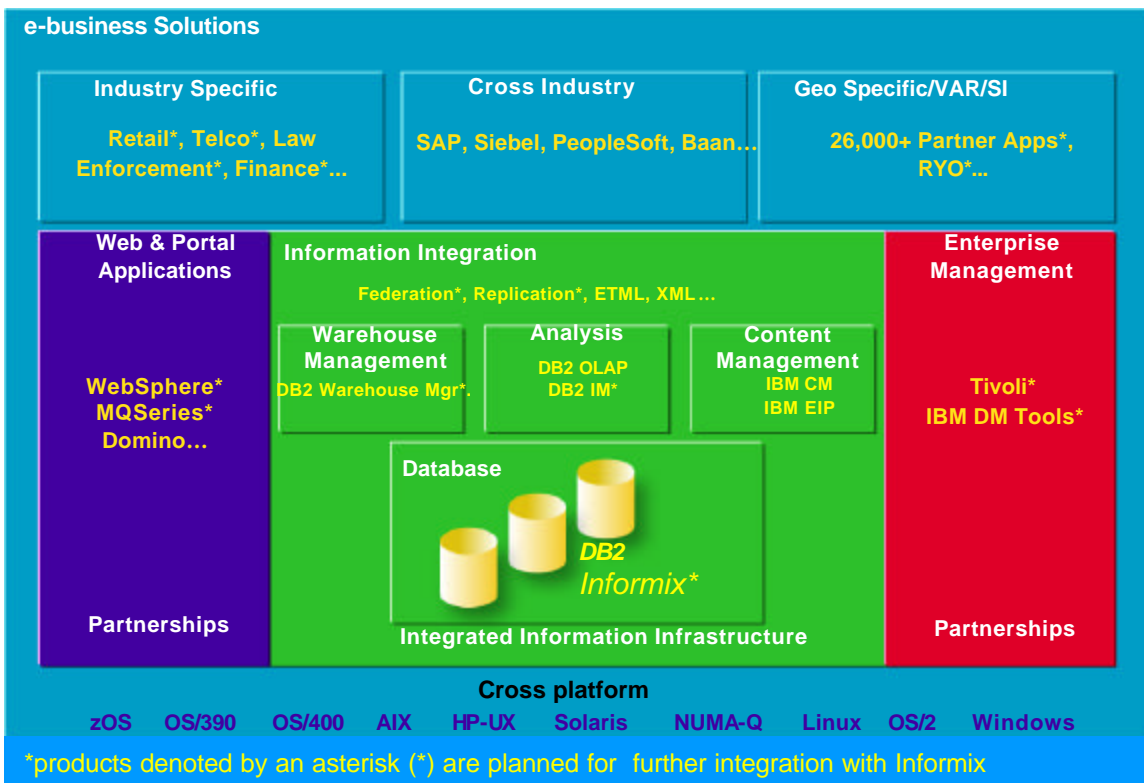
e-business Solutions

Industry Specific

Retail*, Telco*, Law Enforcement*, Finance*...

Cross Industry

SAP, Siebel, PeopleSoft, Baan…

Geo Specific/VAR/SI

26,000+ Partner Apps*, RYO*...

Web & Portal Applications

WebSphere* MQSeries* Domino…

Partnerships

Information Integration

Federation*, Replication*, ETML, XML …

Warehouse Management
DB2 Warehouse Mgr*.

Analysis
DB2 OLAP
DB2 IM*

Content Management
IBM CM
IBM EIP

Database

DB2
Informix*

Integrated Information Infrastructure

Enterprise Management

Tivoli*
IBM DM Tools*

Partnerships

Cross platform

zOS OS/390 OS/400 AIX HP-UX Solaris NUMA-Q Linux OS/2 Windows

*products denoted by an asterisk (*) are planned for further integration with Informix